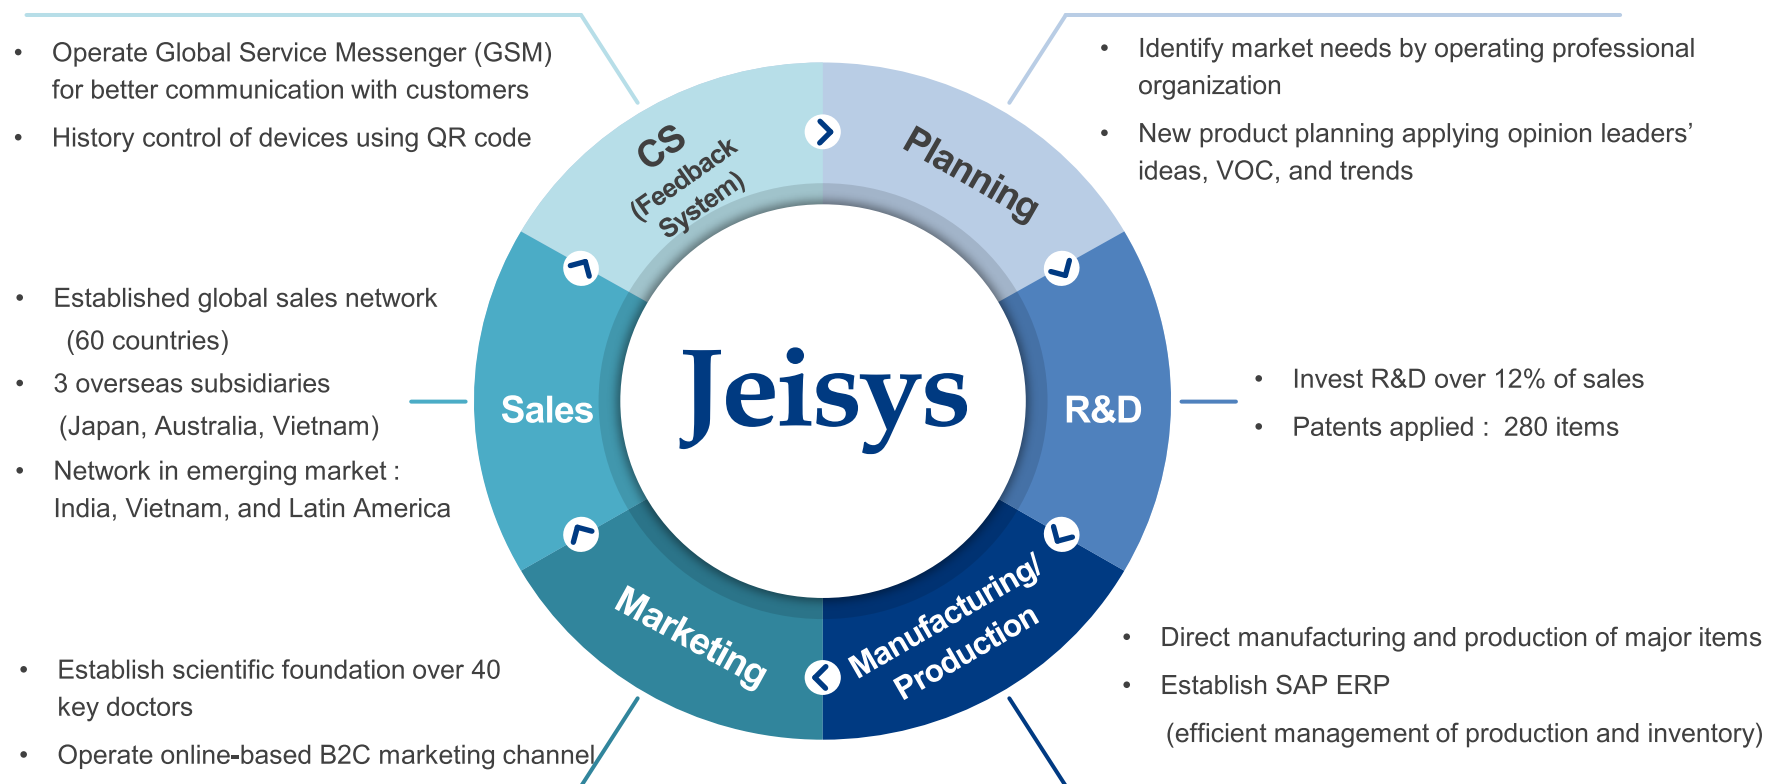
• Operate Global Service Messenger (GSM) for better communication with customers
• History control of devices using QR code

CS (Feedback System)

Planning

• Identify market needs by operating professional organization
• New product planning applying opinion leaders' ideas, VOC, and trends

• Established global sales network (60 countries)
• 3 overseas subsidiaries (Japan, Australia, Vietnam)
• Network in emerging market : India, Vietnam, and Latin America

Sales

Jeisys

R&D

• Invest R&D over 12% of sales
• Patents applied : 280 items

Marketing

Manufacturing/ Production

• Establish scientific foundation over 40 key doctors
• Operate online-based B2C marketing channel

• Direct manufacturing and production of major items
• Establish SAP ERP (efficient management of production and inventory)